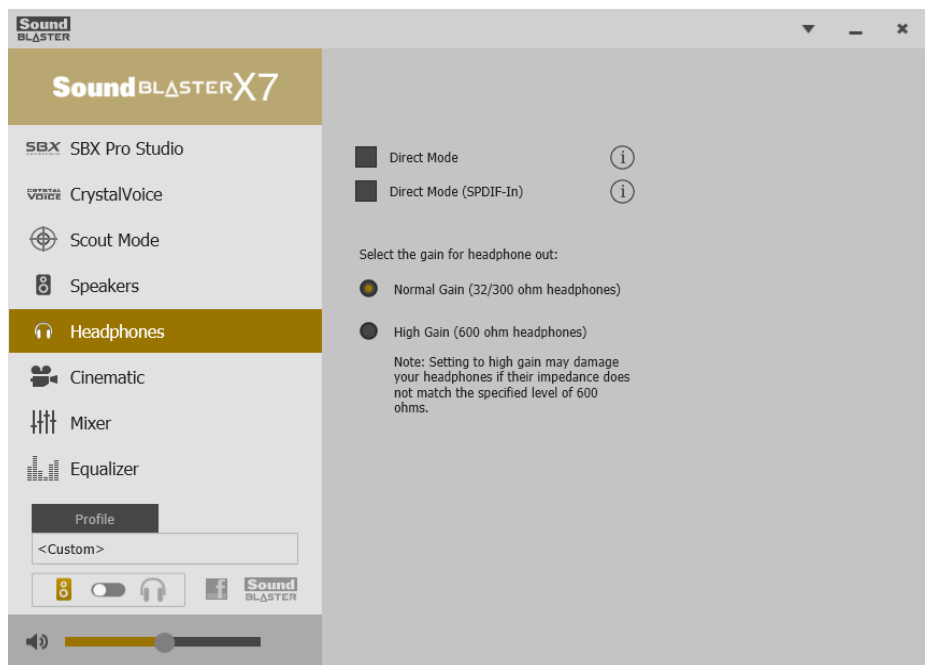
Sound BLASTER

Sound BLASTER X7

SBX SBX Pro Studio

CRYSTAL VOICE CrystalVoice

Scout Mode

Speakers

Headphones

Cinematic

Mixer

Equalizer

Profile

<Custom>

Sound BLASTER

Direct Mode

Direct Mode (SPDIF-In)

Select the gain for headphone out:

Normal Gain (32/300 ohm headphones)

High Gain (600 ohm headphones)

Note: Setting to high gain may damage your headphones if their impedance does not match the specified level of 600 ohms.